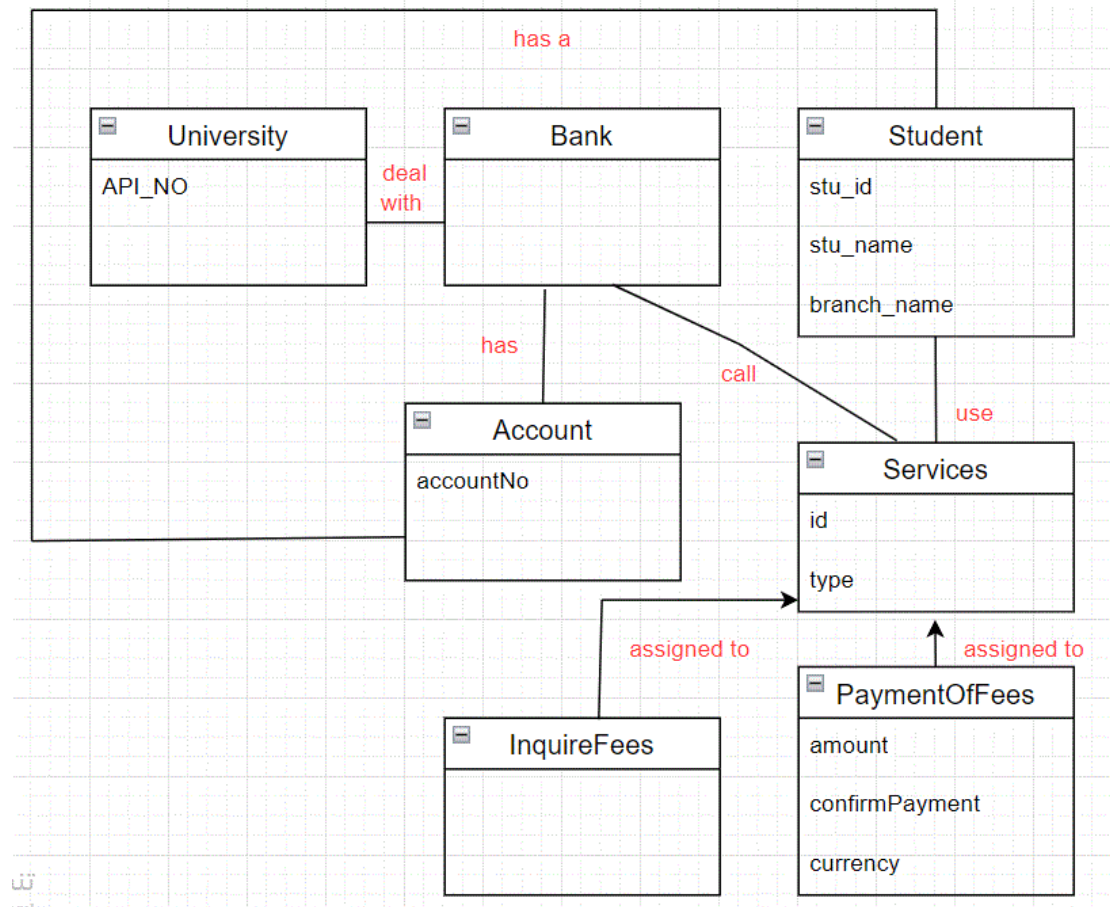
has a

University
API_NO

deal with

Bank

Student
stu_id
stu_name
branch_name

has

call

use

Account
accountNo

Services
id
type

assigned to

assigned to

InquireFees

PaymentOfFees
amount
confirmPayment
currency